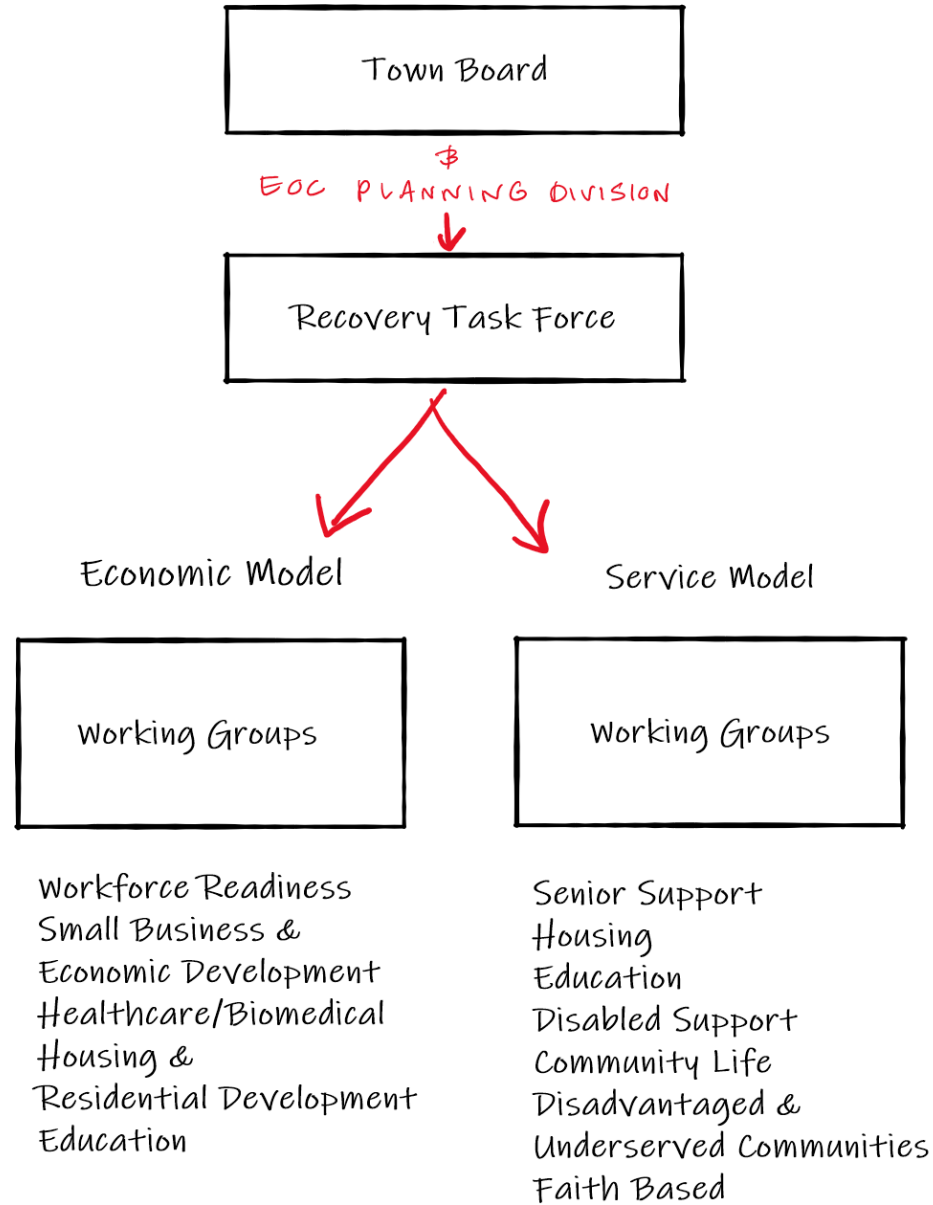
Town Board

$

EOC PLANNING DIVISION

Recovery Task Force

Economic Model

Service Model

Working Groups

Working Groups

Workforce Readiness
Small Business & Economic Development
Healthcare/Biomedical
Housing & Residential Development
Education

Senior Support
Housing
Education
Disabled Support
Community Life
Disadvantaged & Underserved Communities
Faith Based